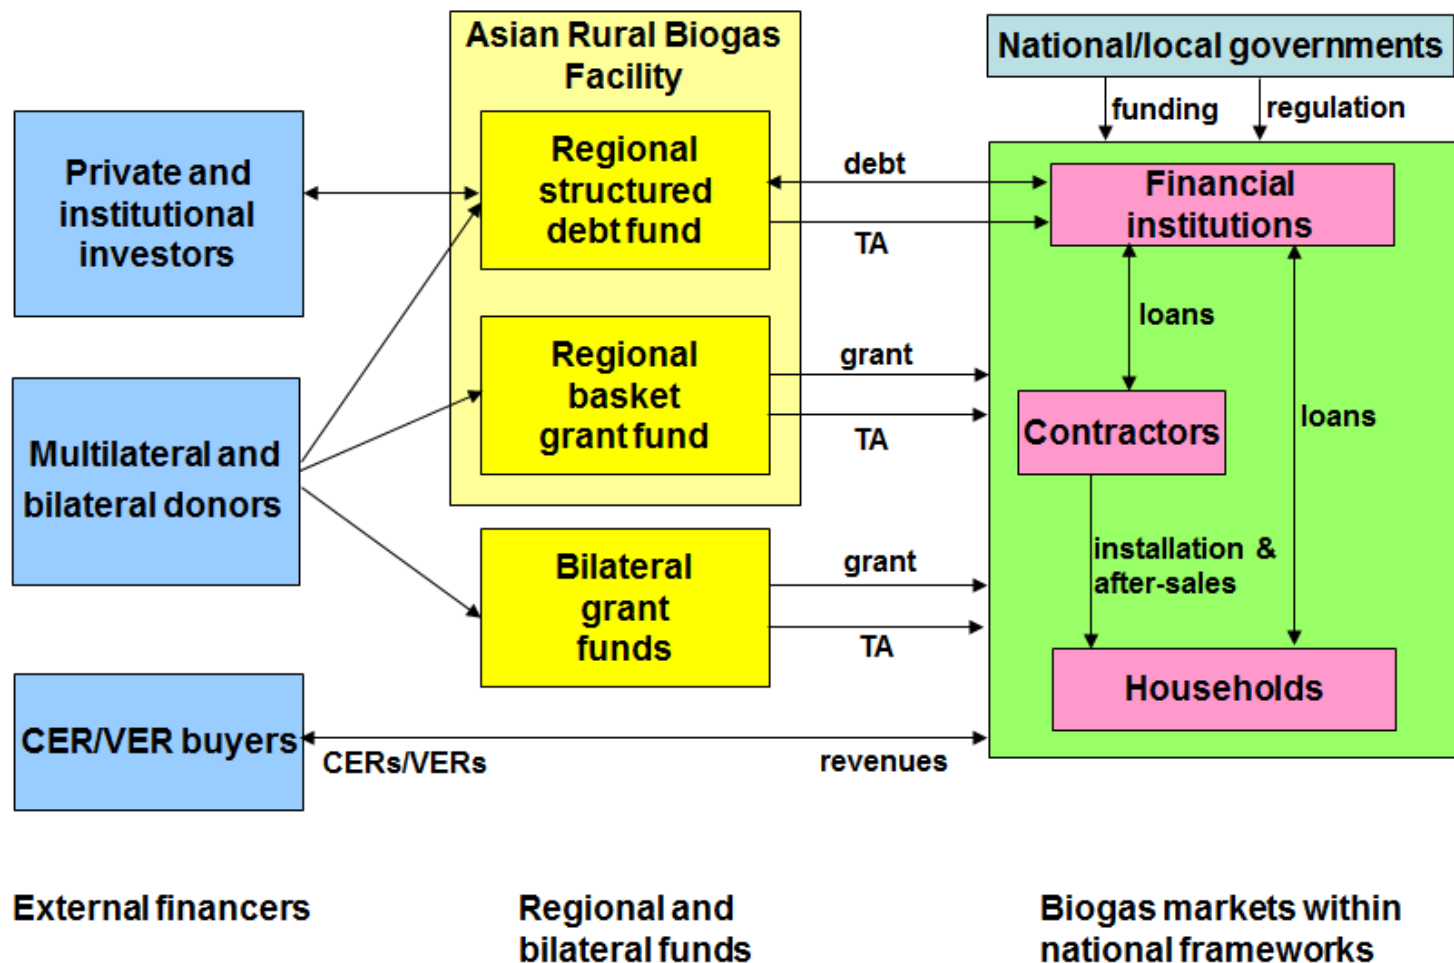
Asian Rural Biogas Facility

National/local governments

funding

regulation

Private and institutional investors

Regional structured debt fund

debt

TA

Financial institutions

loans

Multilateral and bilateral donors

Regional basket grant fund

grant

TA

Contractors

loans

Bilateral grant funds

grant

TA

installation & after-sales

Households

CER/VER buyers

CERs/VERs

revenues

External financers

Regional and bilateral funds

Biogas markets within national frameworks